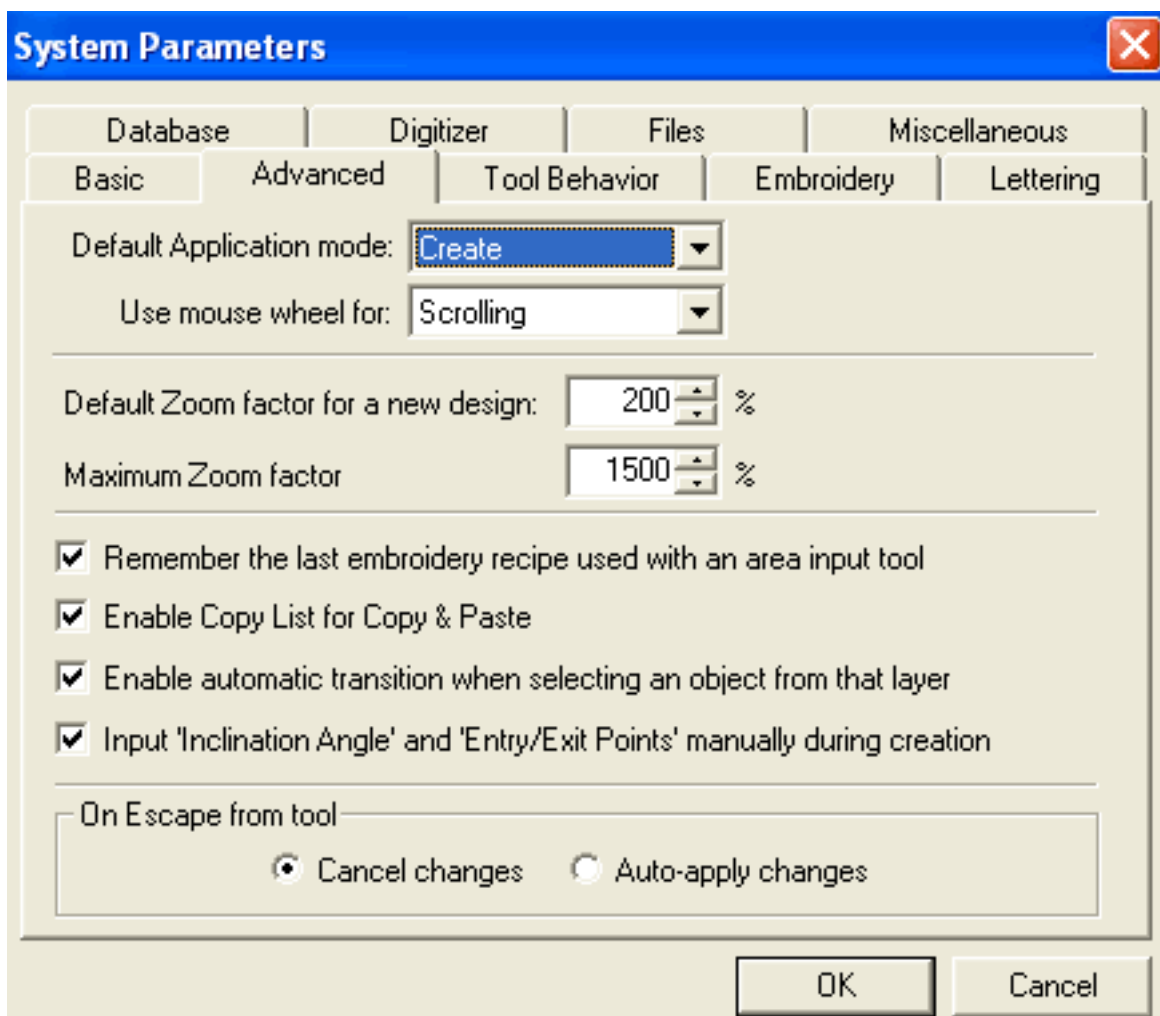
System Parameters

Database | Digitizer | Files | Miscellaneous
Basic | Advanced | Tool Behavior | Embroidery | Lettering

Default Application mode: Create

Use mouse wheel for: Scrolling

Default Zoom factor for a new design: 200 %

Maximum Zoom factor 1500 %

Remember the last embroidery recipe used with an area input tool

Enable Copy List for Copy & Paste

Enable automatic transition when selecting an object from that layer

Input 'Inclination Angle' and 'Entry/Exit Points' manually during creation

On Escape from tool

Cancel changes Auto-apply changes

OK Cancel